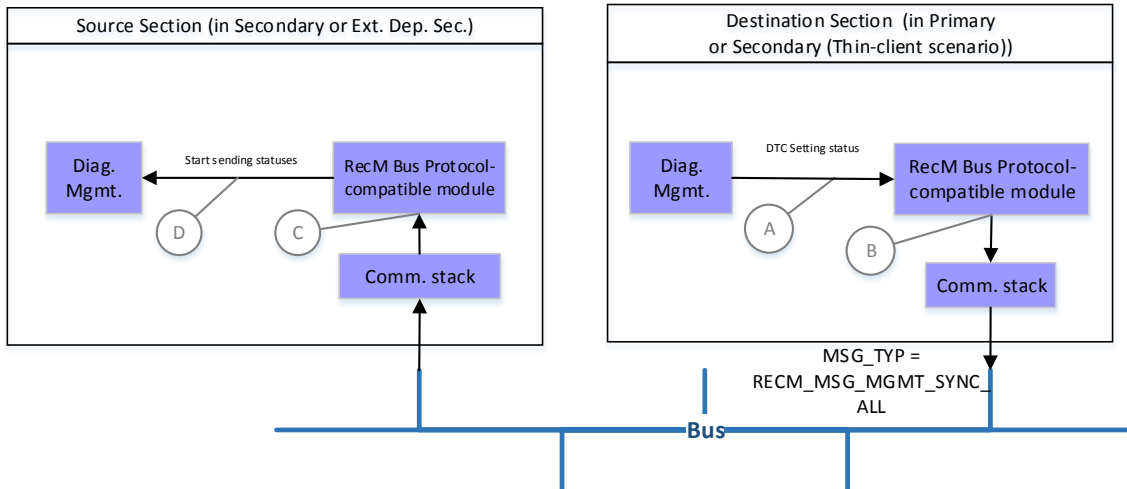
Source Section (in Secondary or Ext. Dep. Sec.)

Diag. Mgmt.

Start sending statuses

RecM Bus Protocol-compatible module

D

C

Comm. stack

Destination Section (in Primary or Secondary (Thin-client scenario))

Diag. Mgmt.

DTC Setting status

RecM Bus Protocol-compatible module

A

B

Comm. stack

MSG_TYP = RECM_MSG_MGMT_SYNC_ALL

Bus